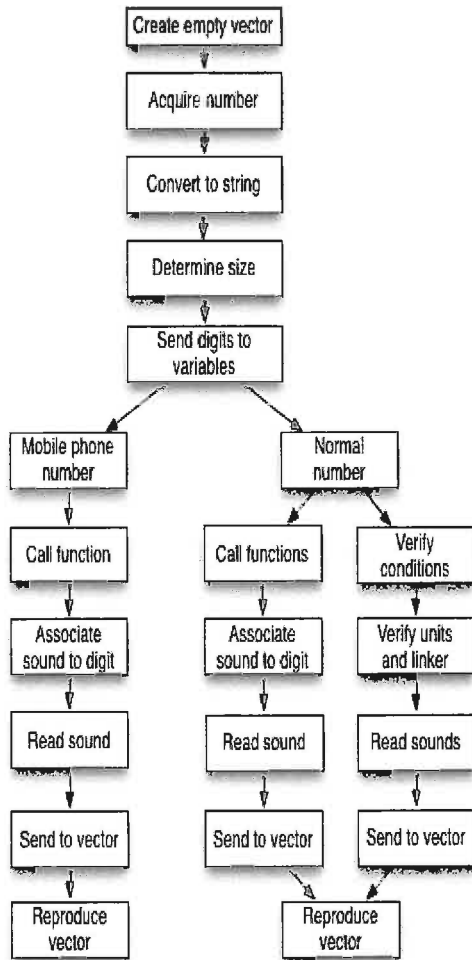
Create empty vector

Acquire number

Convert to string

Determine size

Send digits to variables

Mobile phone number

Normal number

Call function

Call functions

Verify conditions

Associate sound to digit

Associate sound to digit

Verify units and linker

Read sound

Read sound

Read sounds

Send to vector

Send to vector

Send to vector

Reproduce vector

Reproduce vector